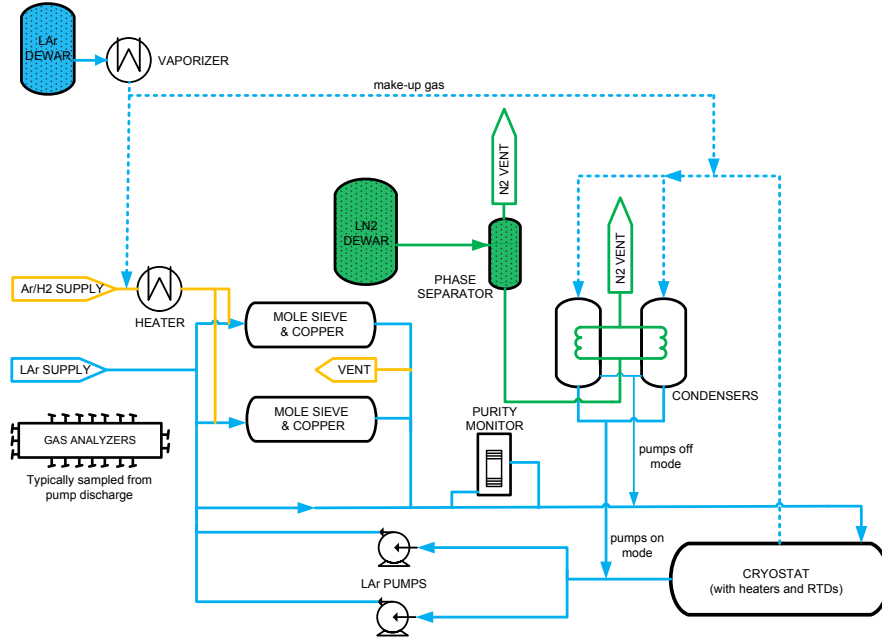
LAr DEWAR

VAPORIZER

make-up gas

N2 VENT

LN2 DEWAR

PHASE SEPARATOR

N2 VENT

Ar/H2 SUPPLY

HEATER

MOLE SIEVE & COPPER

LAr SUPPLY

VENT

MOLE SIEVE & COPPER

CONDENSERS

PURITY MONITOR

GAS ANALYZERS

Typically sampled from pump discharge

pumps off mode

pumps on mode

LAr PUMPS

CRYOSTAT (with heaters and RTDs)